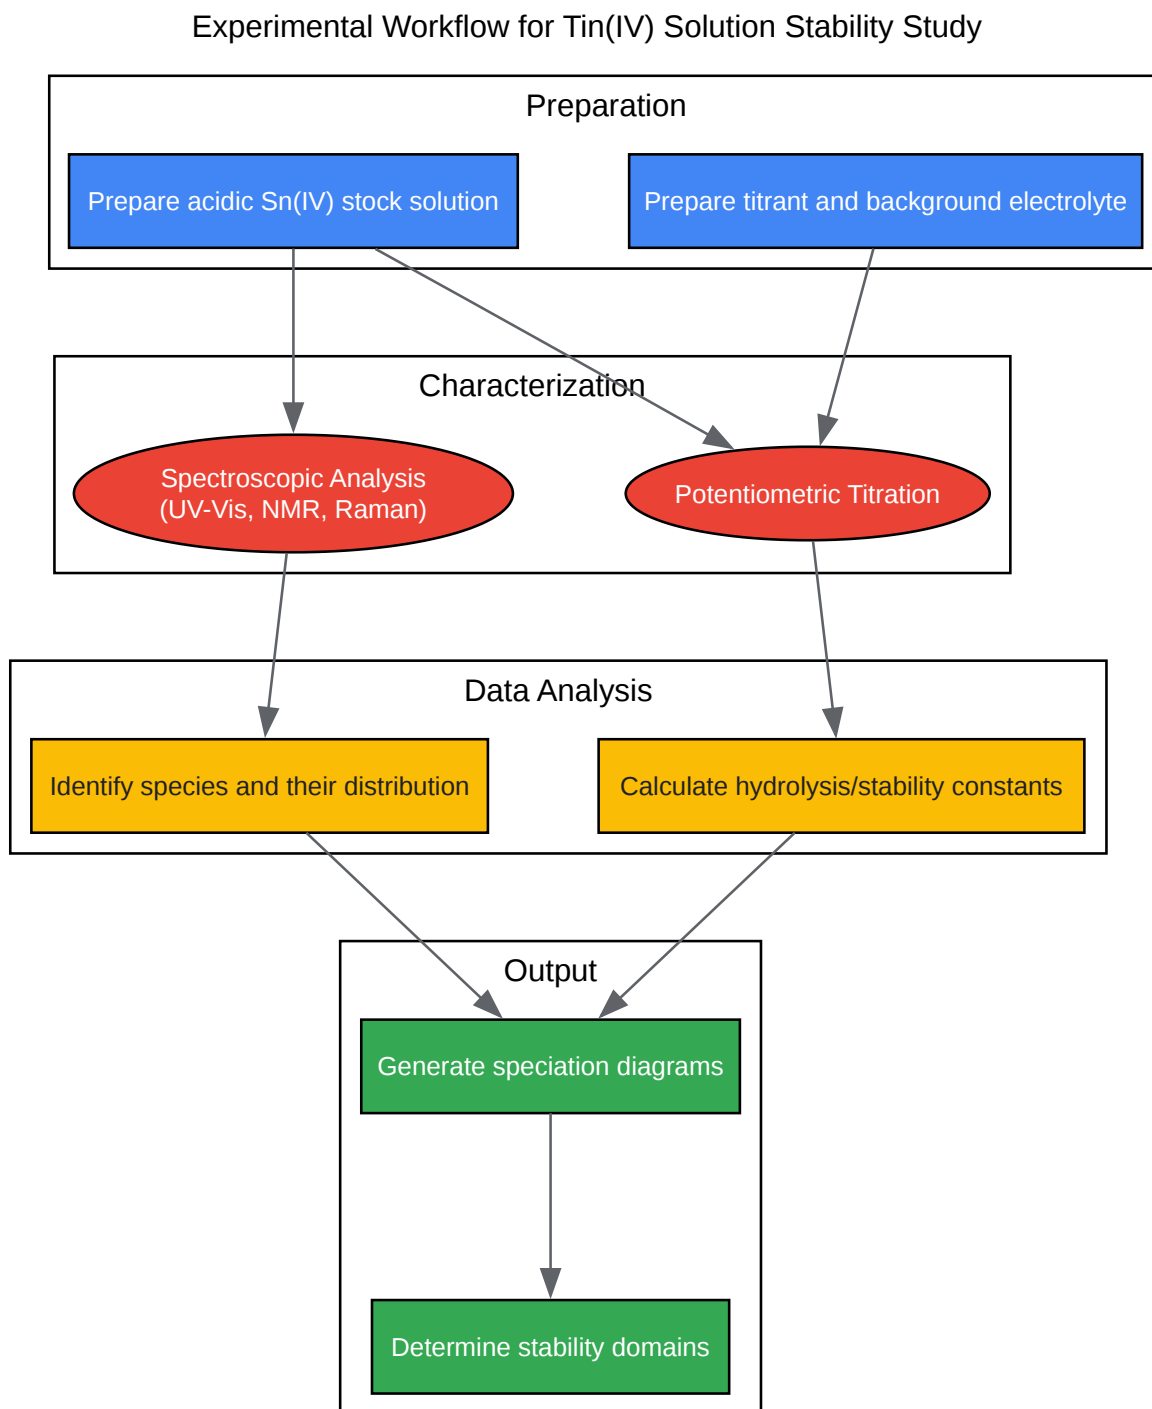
Experimental Workflow for Tin(IV) Solution Stability Study

Preparation

Prepare acidic Sn(IV) stock solution

Prepare titrant and background electrolyte

Characterization

Spectroscopic Analysis (UV-Vis, NMR, Raman)

Potentiometric Titration

Data Analysis

Identify species and their distribution

Calculate hydrolysis/stability constants

Output

Generate speciation diagrams

Determine stability domains